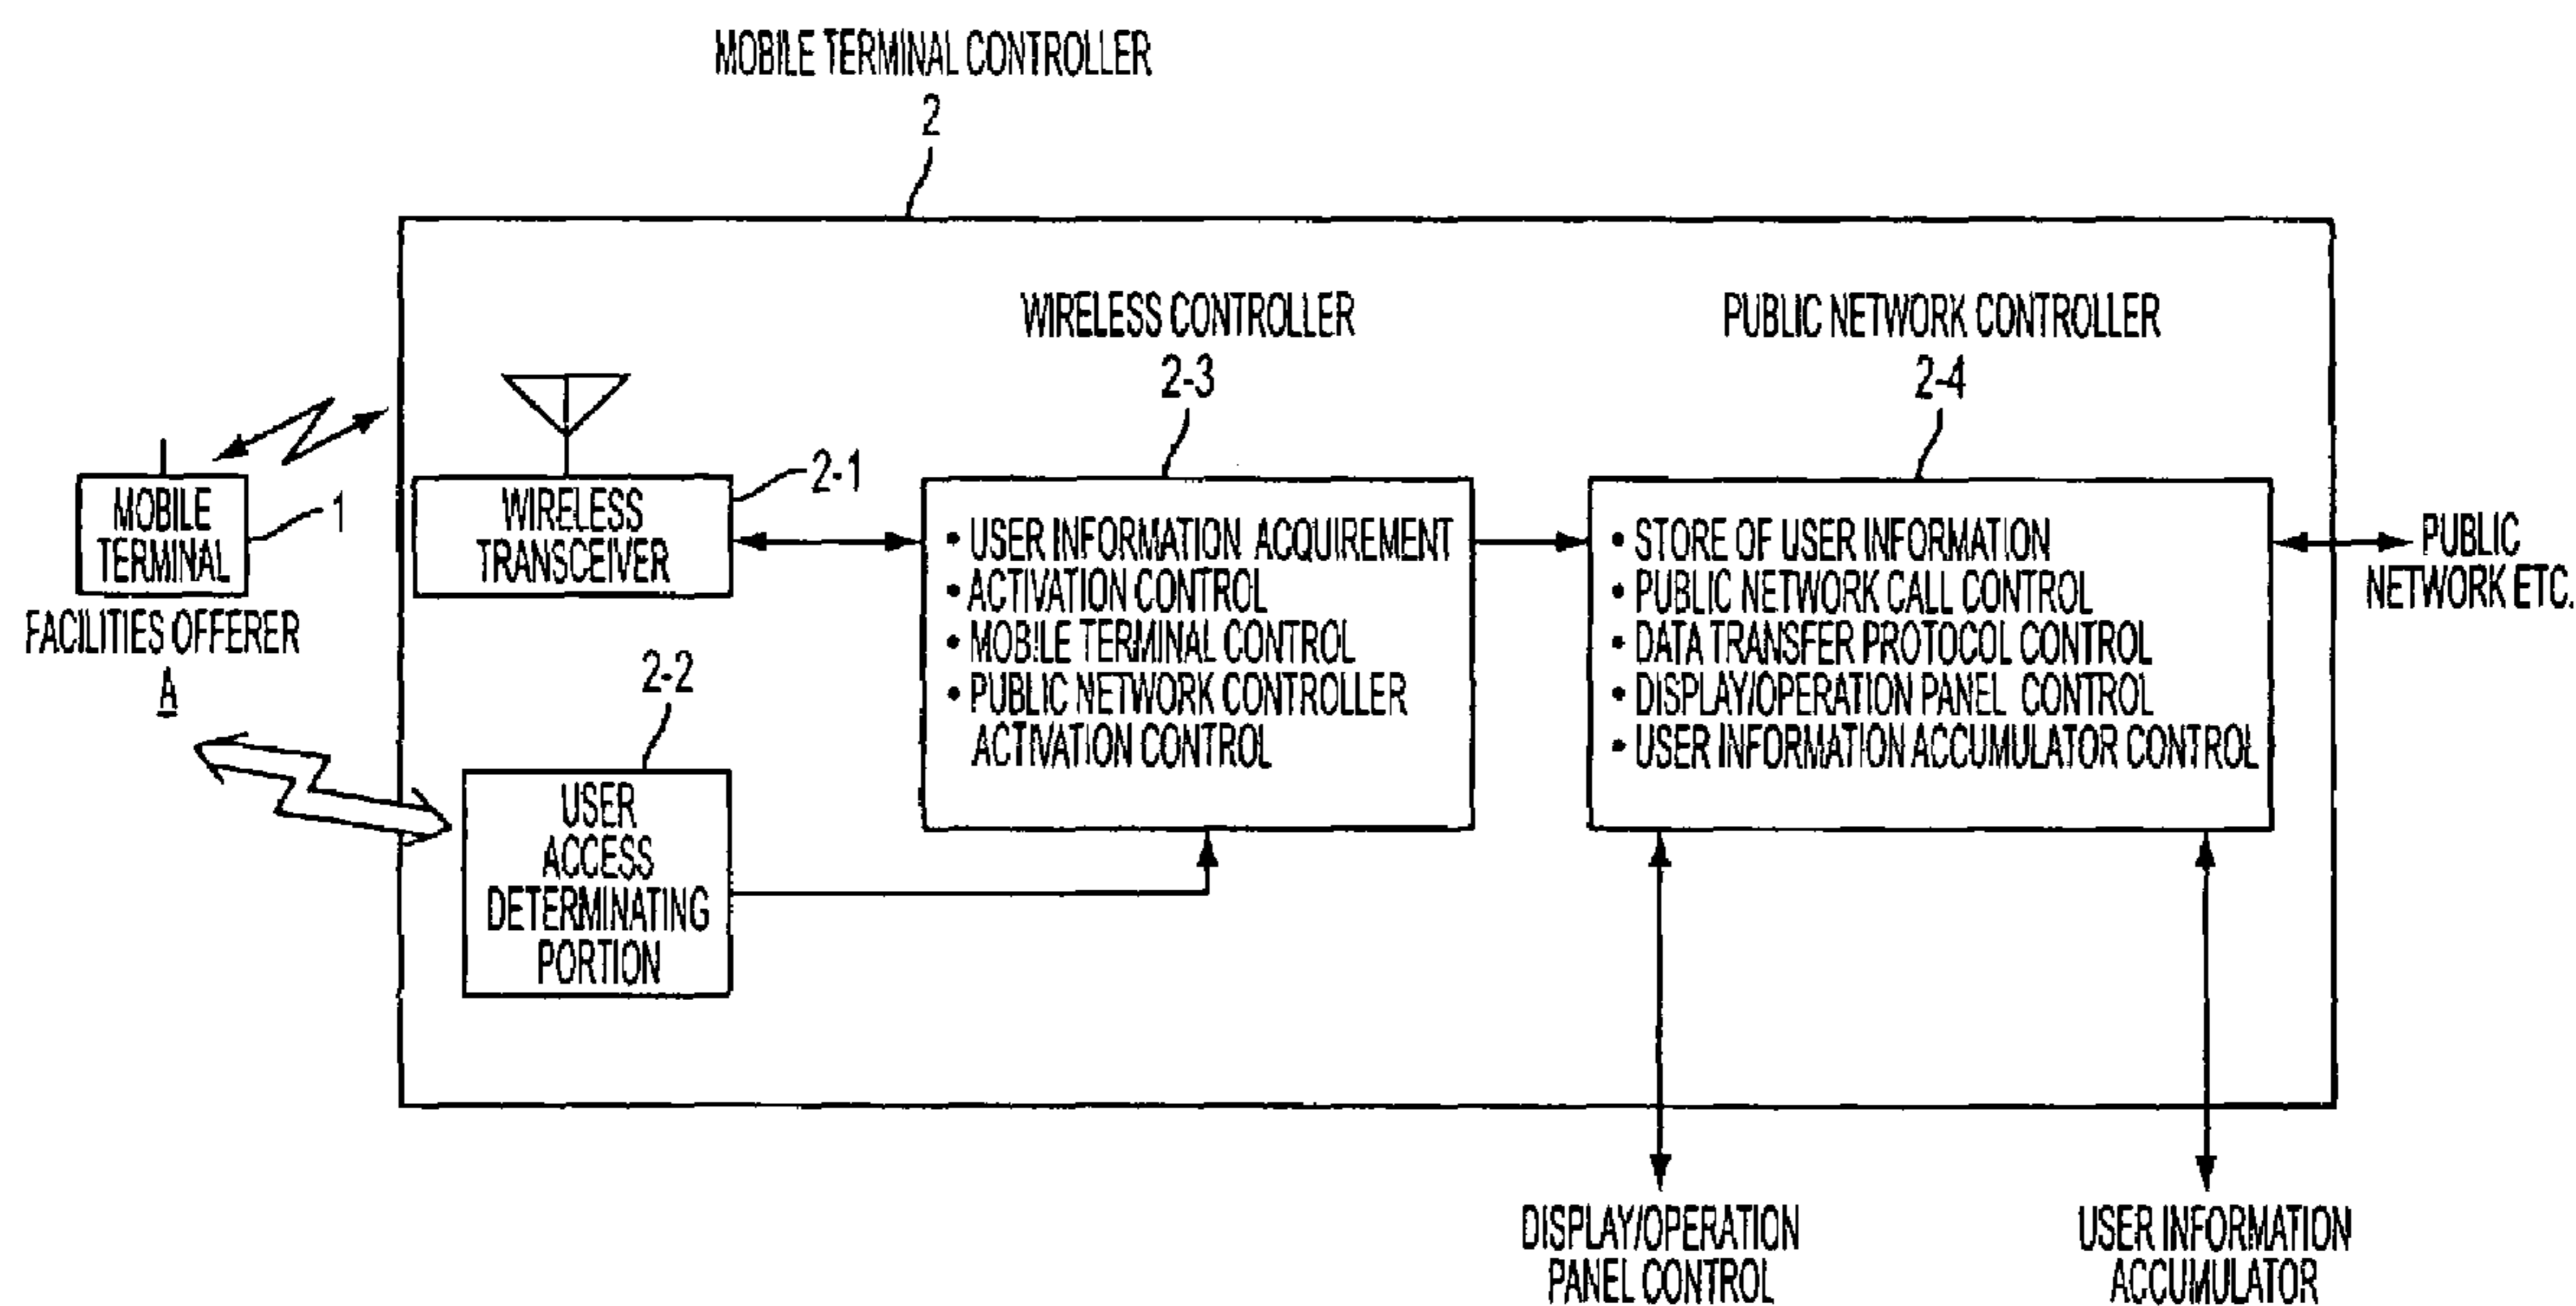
MOBILE TERMINAL CONTROLLER
2

MOBILE TERMINAL
1
FACILITIES OFFERER
A

WIRELESS TRANSCEIVER
2-1

2-2
USER ACCESS DETERMINATING PORTION

WIRELESS CONTROLLER
2-3
• USER INFORMATION ACQUIREMENT
• ACTIVATION CONTROL
• MOBILE TERMINAL CONTROL
• PUBLIC NETWORK CONTROLLER ACTIVATION CONTROL

PUBLIC NETWORK CONTROLLER
2-4
• STORE OF USER INFORMATION
• PUBLIC NETWORK CALL CONTROL
• DATA TRANSFER PROTOCOL CONTROL
• DISPLAY/OPERATION PANEL CONTROL
• USER INFORMATION ACCUMULATOR CONTROL

PUBLIC NETWORK ETC.

DISPLAY/OPERATION PANEL CONTROL

USER INFORMATION ACCUMULATOR